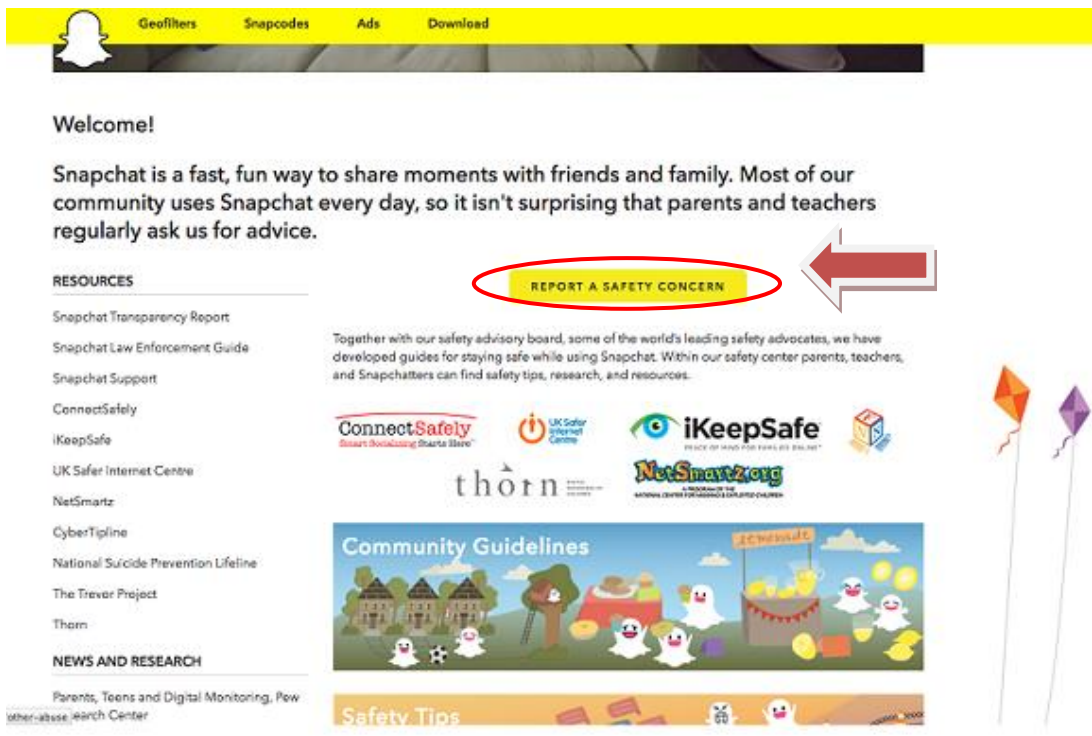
Geofilters Snapcodes Ads Download

Welcome!

Snapchat is a fast, fun way to share moments with friends and family. Most of our community uses Snapchat every day, so it isn't surprising that parents and teachers regularly ask us for advice.

RESOURCES

Snapchat Transparency Report

Snapchat Law Enforcement Guide

Snapchat Support

ConnectSafely

iKeepSafe

UK Safer Internet Centre

NetSmartz

CyberTipline

National Suicide Prevention Lifeline

The Trevor Project

Thorn

NEWS AND RESEARCH

Parents, Teens and Digital Monitoring, Pew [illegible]earch Center

other-abuse

REPORT A SAFETY CONCERN

Together with our safety advisory board, some of the world's leading safety advocates, we have developed guides for staying safe while using Snapchat. Within our safety center parents, teachers, and Snapchatters can find safety tips, research, and resources.

ConnectSafely
Smart Socializing Starts Here

UK Safer Internet Centre

iKeepSafe
PEACE OF MIND FOR FAMILIES ONLINE

thorn

NetSmartz.org
A PROGRAM OF THE NATIONAL CENTER FOR MISSING & EXPLOITED CHILDREN

Community Guidelines

Lemonade

Safety Tips